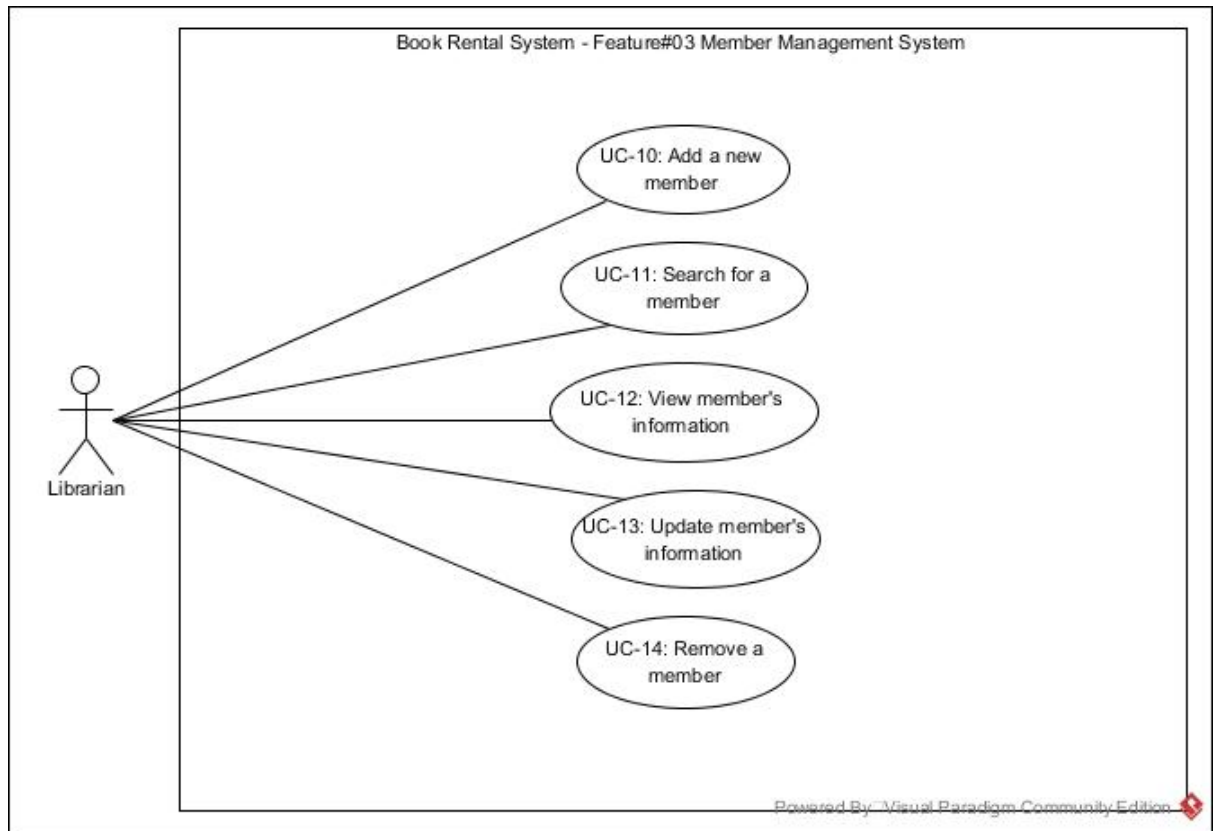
Book Rental System - Feature#03 Member Management System

UC-10: Add a new member

UC-11: Search for a member

UC-12: View member's information

UC-13: Update member's information

UC-14: Remove a member

Librarian

Powered By Visual Paradigm Community Edition